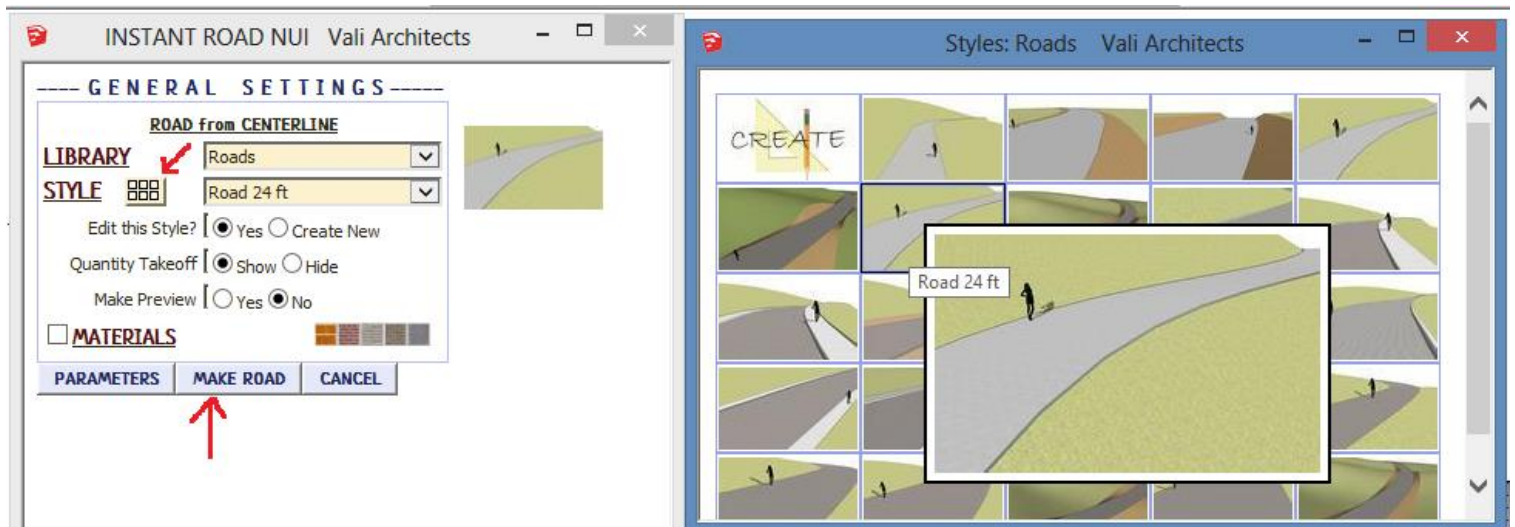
INSTANT ROAD NUI Vali Architects

---- GENERAL SETTINGS -----

ROAD from CENTERLINE

LIBRARY Roads

STYLE Road 24 ft

Edit this Style? Yes Create New

Quantity Takeoff Show Hide

Make Preview Yes No

MATERIALS

PARAMETERS MAKE ROAD CANCEL

Styles: Roads Vali Architects

CREATE

Road 24 ft